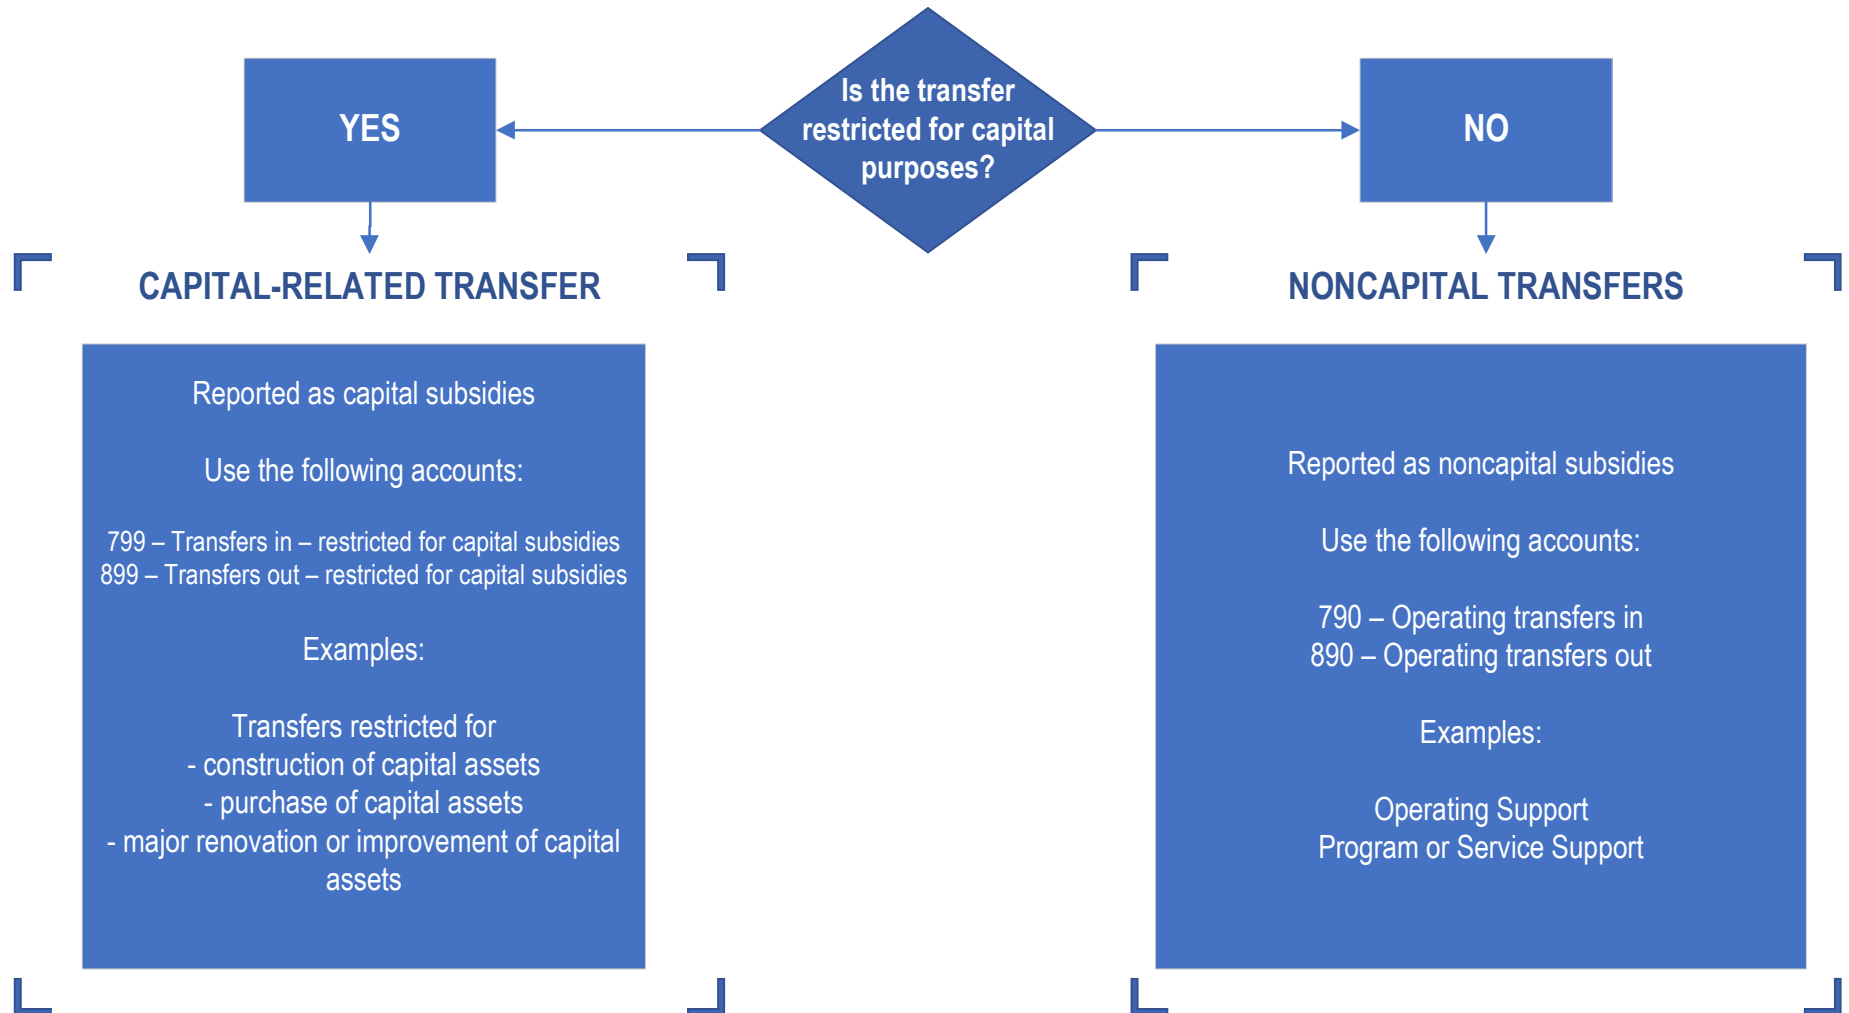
Is the transfer restricted for capital purposes?

YES

NO

CAPITAL-RELATED TRANSFER

Reported as capital subsidies

Use the following accounts:

799 – Transfers in – restricted for capital subsidies
899 – Transfers out – restricted for capital subsidies

Examples:

Transfers restricted for
- construction of capital assets
- purchase of capital assets
- major renovation or improvement of capital assets

NONCAPITAL TRANSFERS

Reported as noncapital subsidies

Use the following accounts:

790 – Operating transfers in
890 – Operating transfers out

Examples:

Operating Support
Program or Service Support